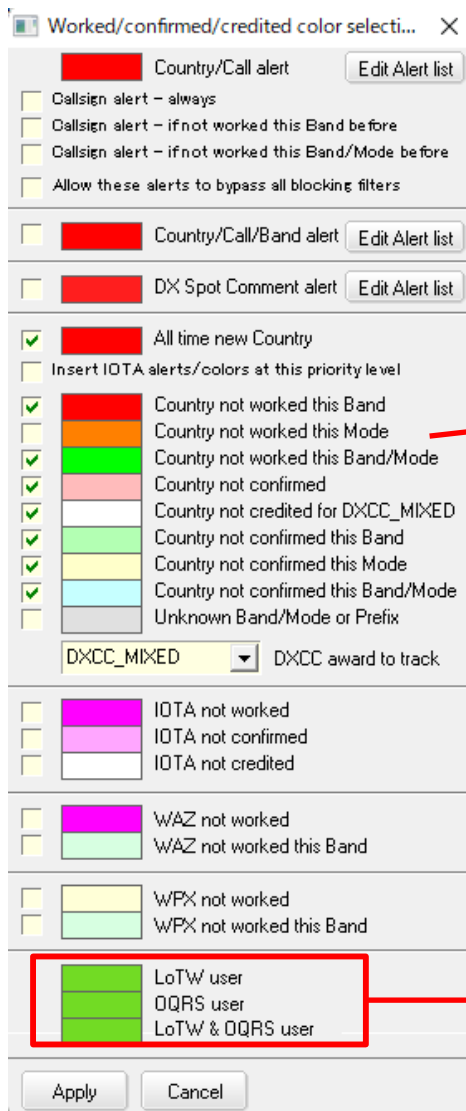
Worked/confirmed/credited color selecti... ✕

Country/Call alert Edit Alert list

Callsign alert - always

Callsign alert - if not worked this Band before

Callsign alert - if not worked this Band/Mode before

Allow these alerts to bypass all blocking filters

Country/Call/Band alert Edit Alert list

DX Spot Comment alert Edit Alert list

All time new Country

Insert IOTA alerts/colors at this priority level

Country not worked this Band

Country not worked this Mode

Country not worked this Band/Mode

Country not confirmed

Country not credited for DXCC_MIXED

Country not confirmed this Band

Country not confirmed this Mode

Country not confirmed this Band/Mode

Unknown Band/Mode or Prefix

DXCC_MIXED DXCC award to track

IOTA not worked

IOTA not confirmed

IOTA not credited

WAZ not worked

WAZ not worked this Band

WPX not worked

WPX not worked this Band

LoTW user

OQRS user

LoTW & OQRS user

Apply Cancel